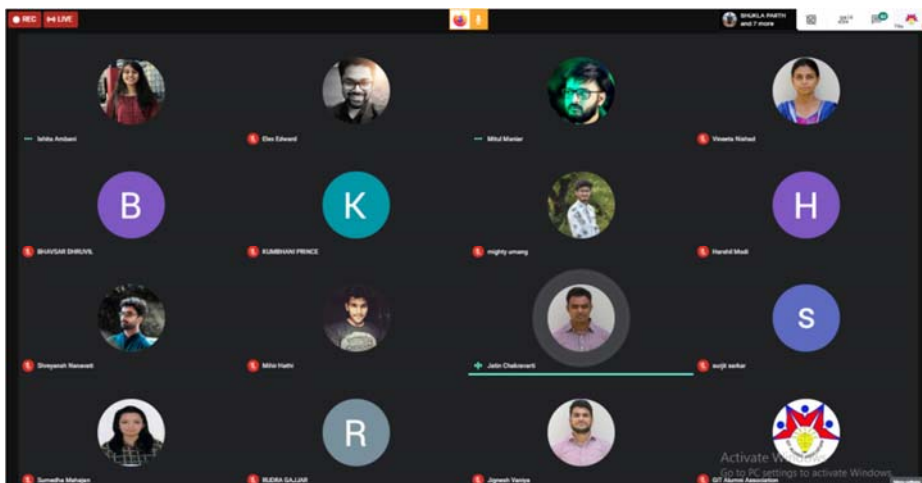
REC LIVE

SHUKLA PARTH and 7 more

Ishita Ambani

Eles Edward

Mitul Maniar

Vineeta Rishad

B

K

H

BHAVSAR DHRUVIL

KUMBHANI PRINCE

mighty umang

Harshil Modi

S

Shreyansh Nanavati

Mihir Hathi

Jatin Chakravarti

surjit sarkar

R

Sumedha Mahajan

RUDRA GAJJAR

Jignesh Vaniya

GIT Alumni Association

Activate Windows
Go to PC settings to activate Windows.